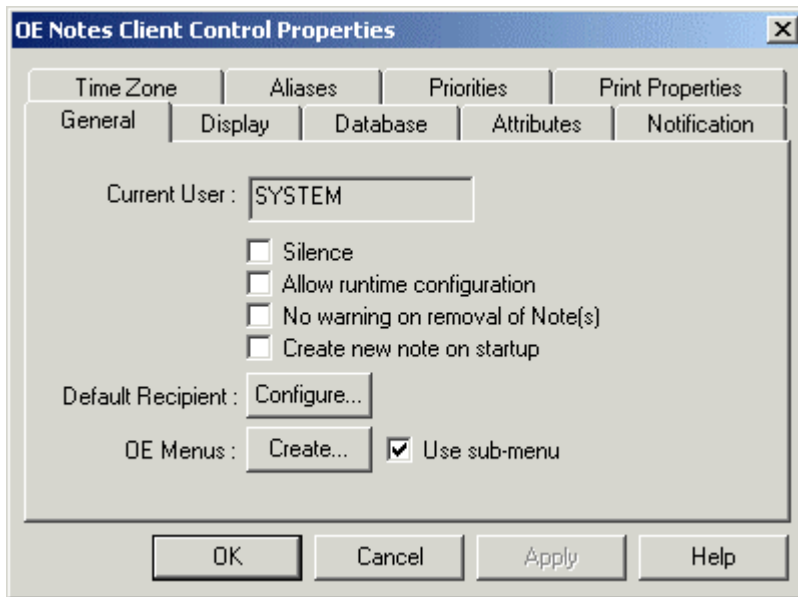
OE Notes Client Control Properties

X

Time Zone
Aliases
Priorities
Print Properties
General
Display
Database
Attributes
Notification

Current User : SYSTEM

Silence
Allow runtime configuration
No warning on removal of Note(s)
Create new note on startup

Default Recipient : Configure...

OE Menus : Create... Use sub-menu

OK
Cancel
Apply
Help